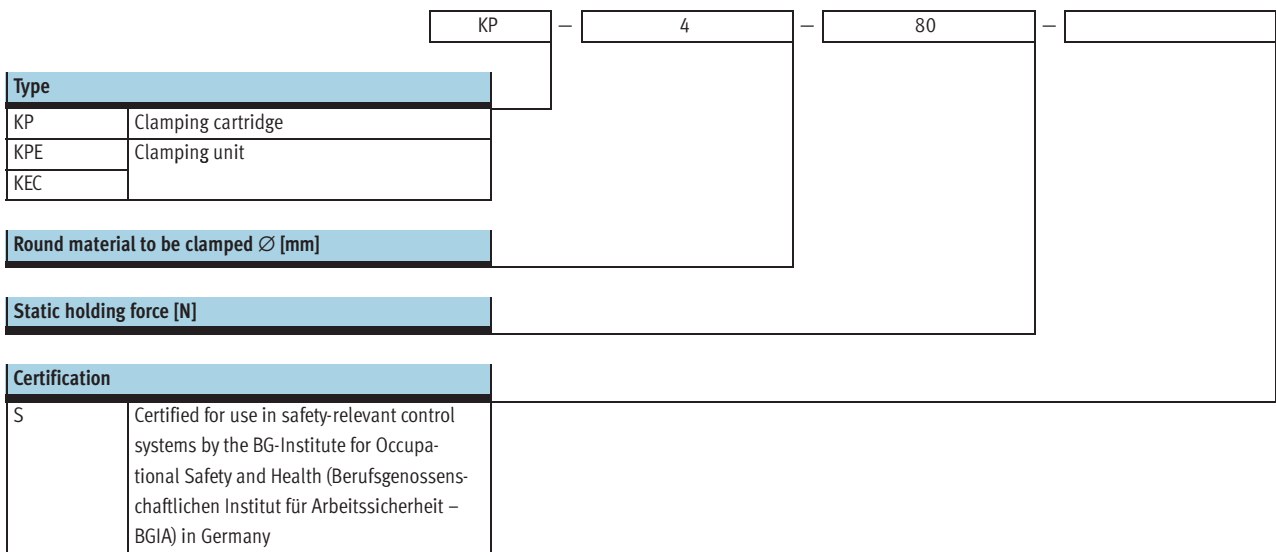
KP – 4 – 80 –

**Type**

| | |
|---|---|
| KP | Clamping cartridge |
| KPE | Clamping unit |
| KEC | |

**Round material to be clamped ∅ [mm]**

**Static holding force [N]**

**Certification**

| | |
|---|---|
| S | Certified for use in safety-relevant control systems by the BG-Institute for Occupational Safety and Health (Berufsgenossenschaftlichen Institut für Arbeitssicherheit – BGIA) in Germany |